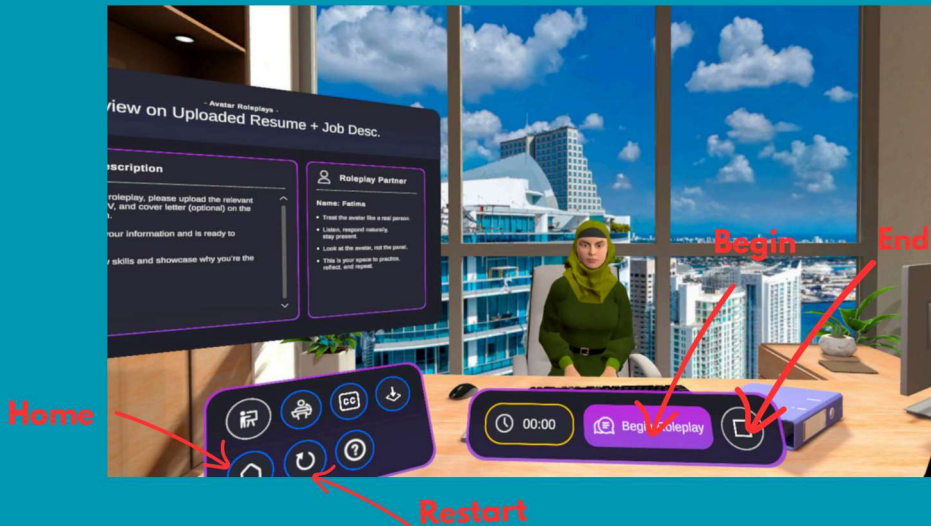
- Avatar Roleplays -
view on Uploaded Resume + Job Desc.

scription

roleplay, please upload the relevant
V, and cover letter (optional) on the
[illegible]

your information and is ready to

y skills and showcase why you're the

Roleplay Partner

Name: Fatima

Treat the avatar like a real person.

Listen, respond naturally, stay present.

Look at the avatar, not the panel.

This is your space to practice, reflect, and repeat.

Begin

End

Home

00:00

Begin Roleplay

Restart